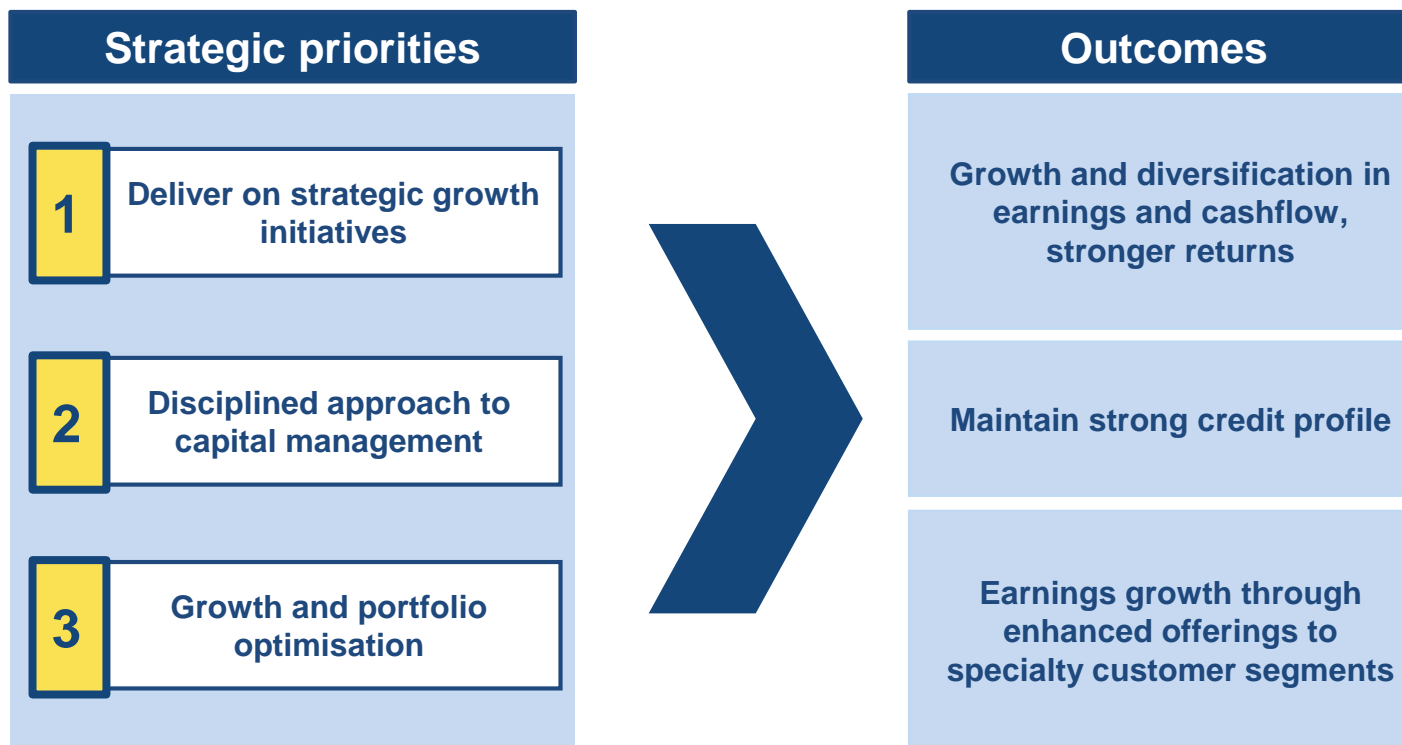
Strategic priorities

1 Deliver on strategic growth initiatives

2 Disciplined approach to capital management

3 Growth and portfolio optimisation

Outcomes

Growth and diversification in earnings and cashflow, stronger returns

Maintain strong credit profile

Earnings growth through enhanced offerings to specialty customer segments